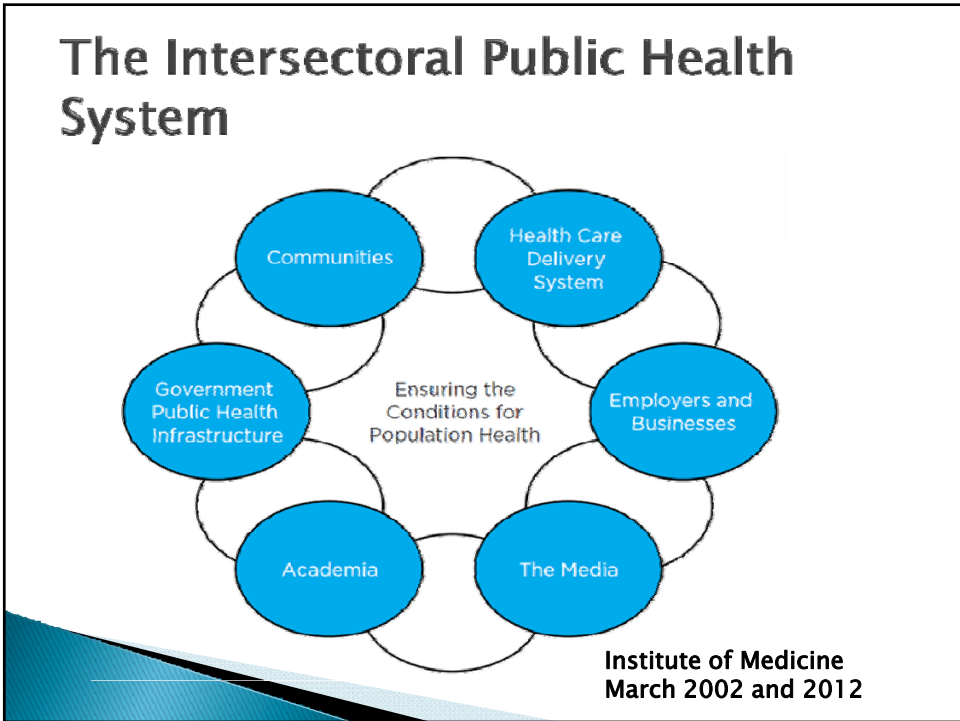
The Intersectoral Public Health System

Communities

Health Care Delivery System

Government Public Health Infrastructure

Ensuring the Conditions for Population Health

Employers and Businesses

Academia

The Media

Institute of Medicine
March 2002 and 2012